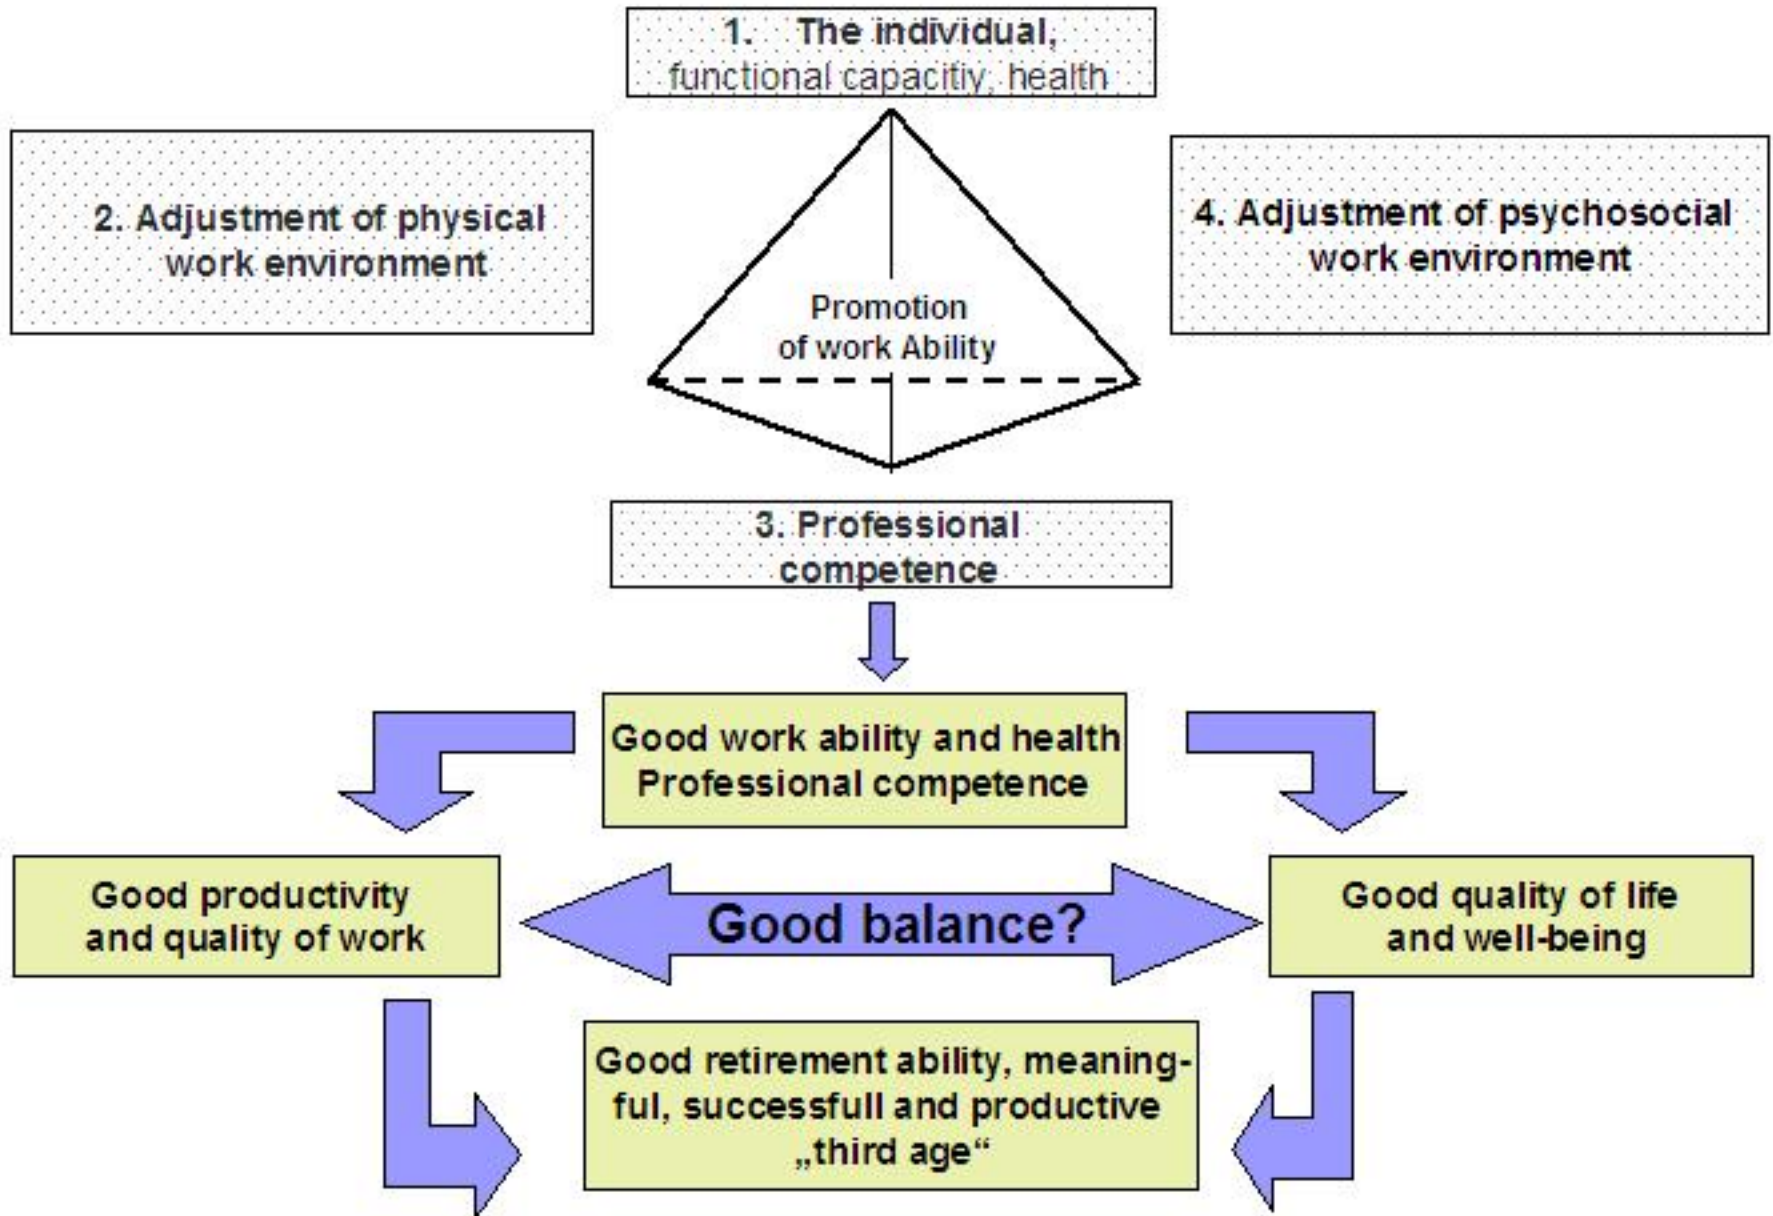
1. The individual, functional capacitiy, health

2. Adjustment of physical work environment

4. Adjustment of psychosocial work environment

Promotion of work Ability

3. Professional competence

Good work ability and health Professional competence

Good productivity and quality of work

Good balance?

Good quality of life and well-being

Good retirement ability, meaningful, successfull and productive „third age“